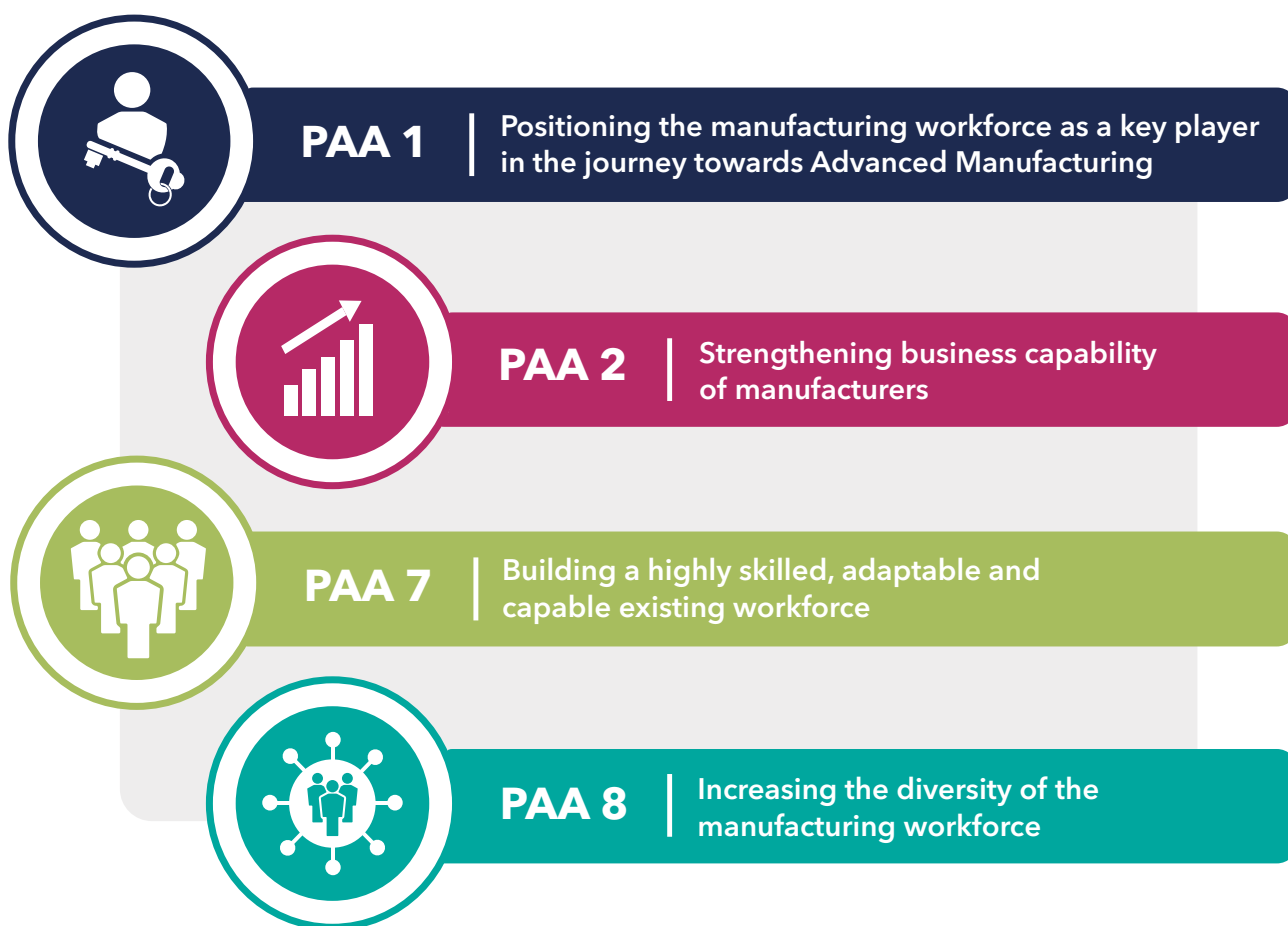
PAA 1
Positioning the manufacturing workforce as a key player in the journey towards Advanced Manufacturing

PAA 2
Strengthening business capability of manufacturers

PAA 7
Building a highly skilled, adaptable and capable existing workforce

PAA 8
Increasing the diversity of the manufacturing workforce